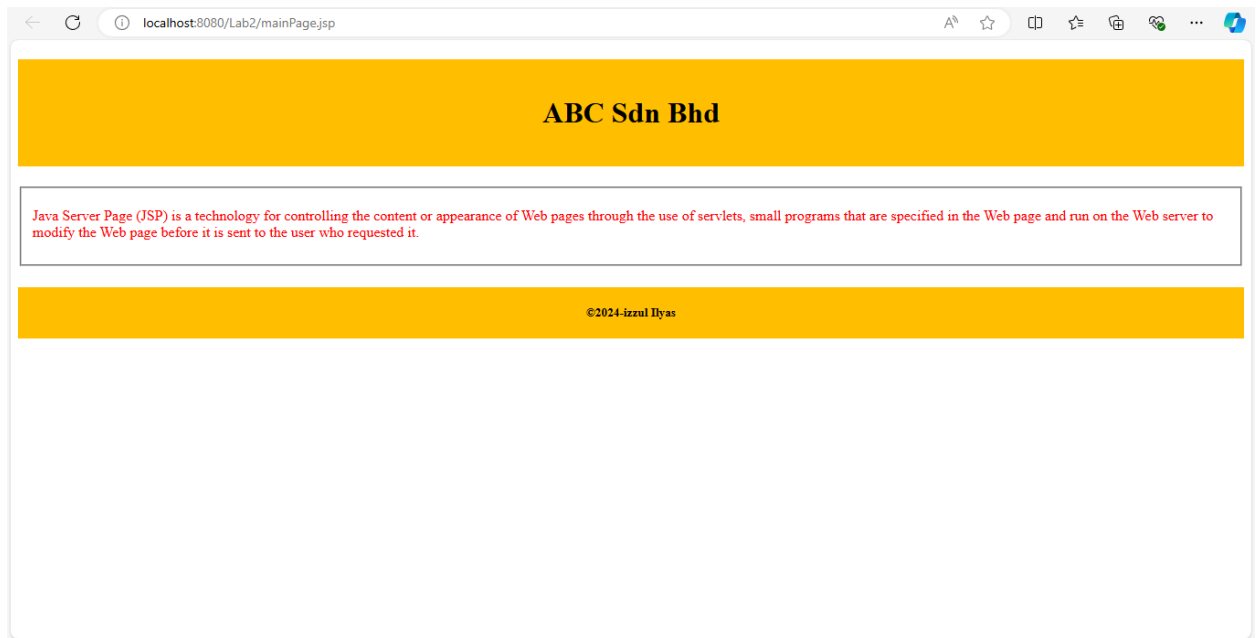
localhost:8080/Lab2/mainPage.jsp

ABC Sdn Bhd

Java Server Page (JSP) is a technology for controlling the content or appearance of Web pages through the use of servlets, small programs that are specified in the Web page and run on the Web server to modify the Web page before it is sent to the user who requested it.

©2024-izzul Ilyas